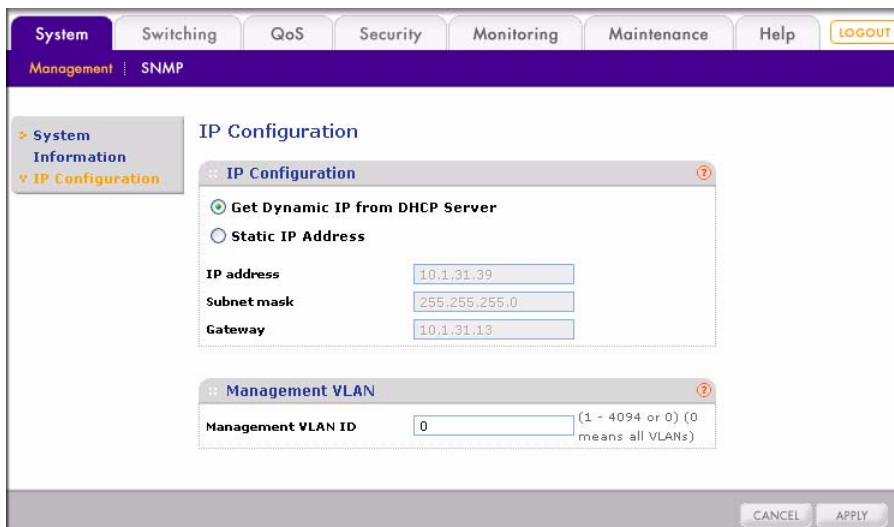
System | Switching | QoS | Security | Monitoring | Maintenance | Help | LOGOUT

Management | SNMP

> System Information
∨ IP Configuration

IP Configuration

IP Configuration

Get Dynamic IP from DHCP Server

Static IP Address

IP address 10.1.31.39

Subnet mask 255.255.255.0

Gateway 10.1.31.13

Management VLAN

Management VLAN ID 0 (1 - 4094 or 0) (0 means all VLANs)

CANCEL APPLY